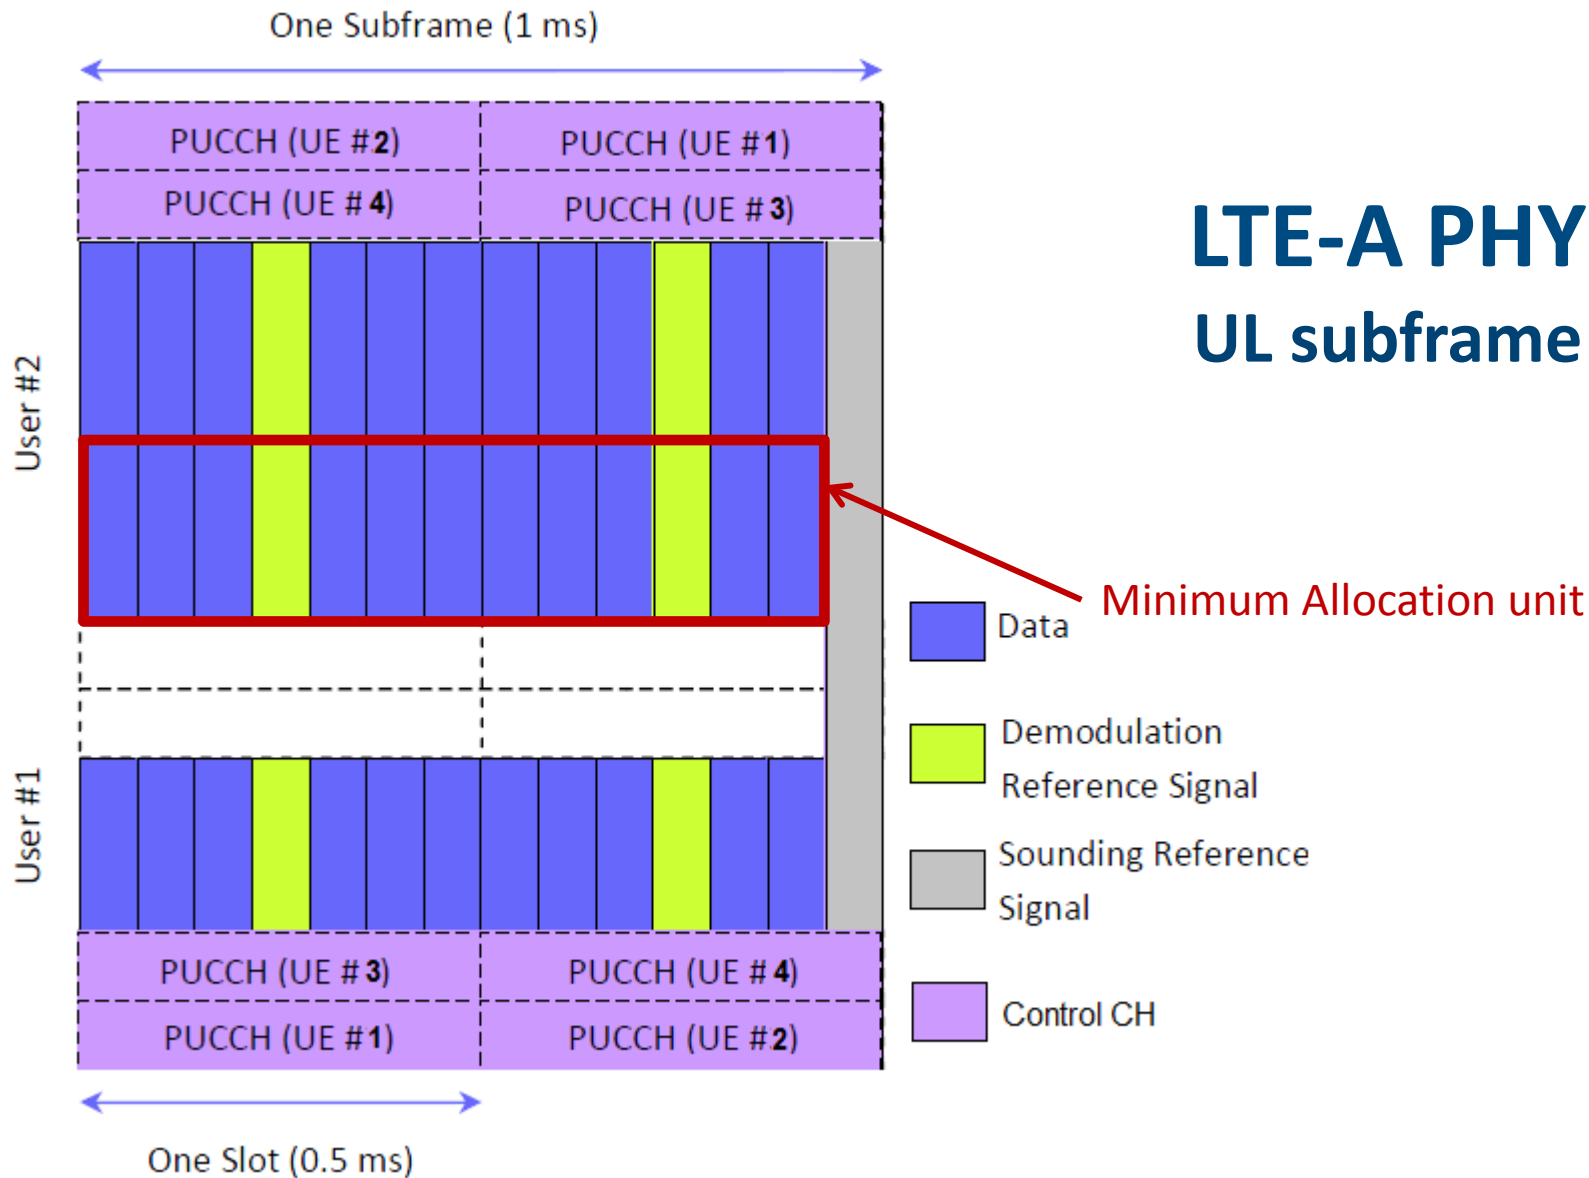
One Subframe (1 ms)

PUCCH (UE #2)
PUCCH (UE #1)
PUCCH (UE #4)
PUCCH (UE #3)

LTE-A PHY
UL subframe

User #2

Minimum Allocation unit

Data

Demodulation Reference Signal

Sounding Reference Signal

Control CH

User #1

PUCCH (UE #3)
PUCCH (UE #4)
PUCCH (UE #1)
PUCCH (UE #2)

One Slot (0.5 ms)